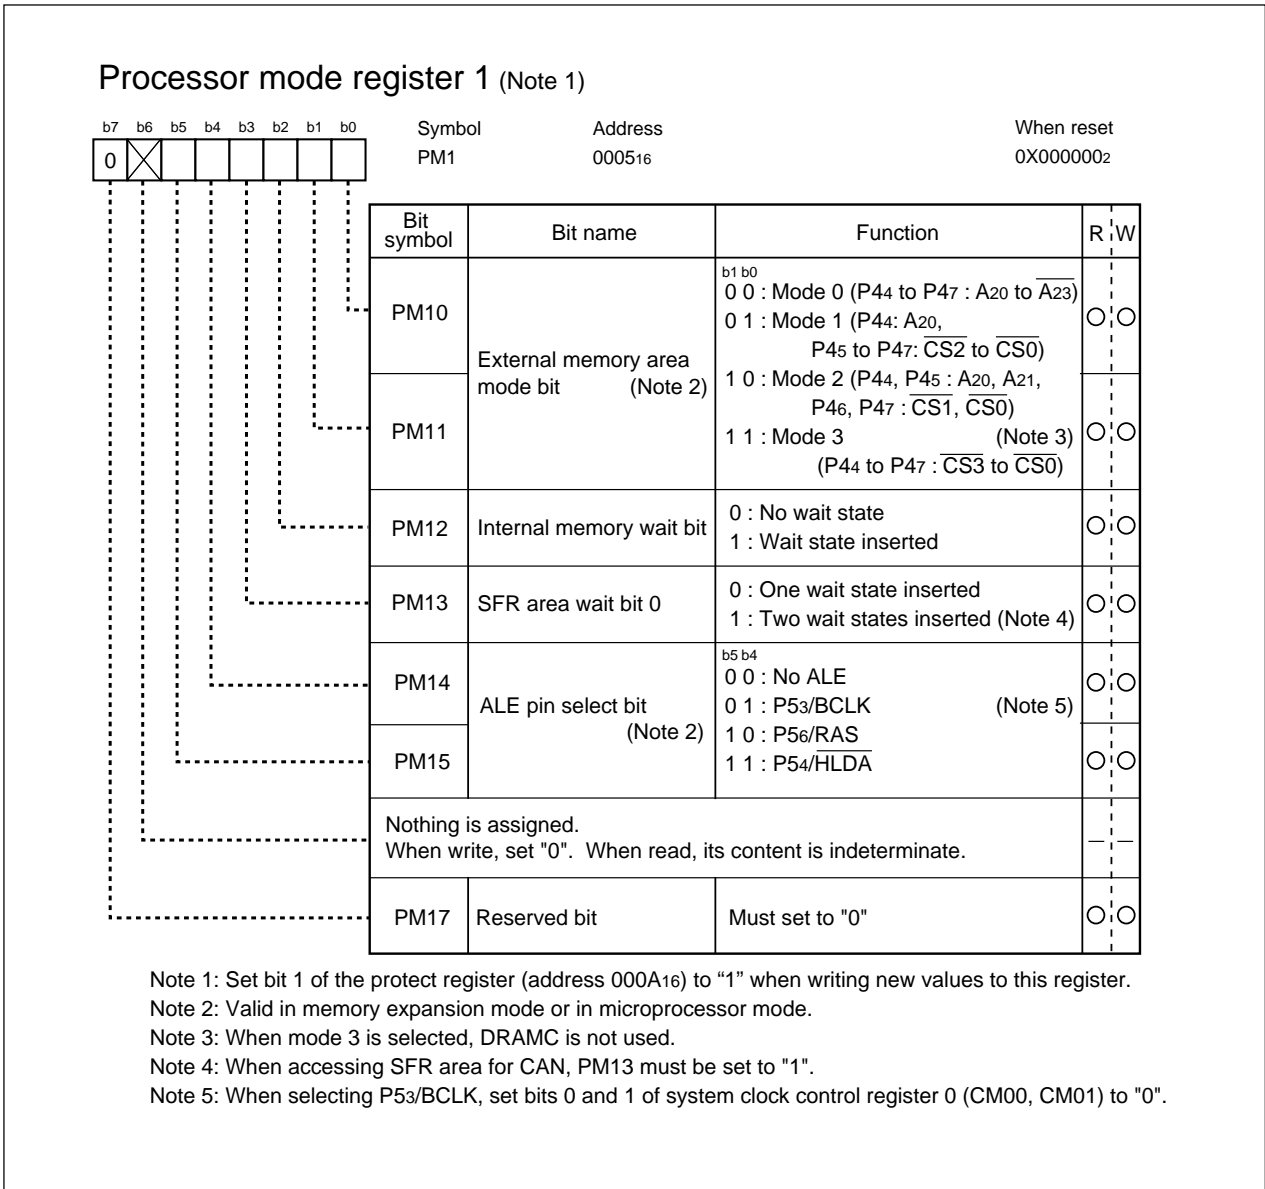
Processor mode register 1 (Note 1)

b7 b6 b5 b4 b3 b2 b1 b0

0

Symbol PM1

Address $0005_{16}$

When reset $0X000000_2$

| Bit symbol | Bit name | Function | R | W |
|---|---|---|---|---|
| PM10 | External memory area mode bit (Note 2) | b1 b0<br>0 0 : Mode 0 ($P4_4$ to $P4_7$ : $A_{20}$ to $\overline{A_{23}}$)<br>0 1 : Mode 1 ($P4_4$: $A_{20}$, $P4_5$ to $P4_7$: $\overline{CS2}$ to $\overline{CS0}$)<br>1 0 : Mode 2 ($P4_4$, $P4_5$ : $A_{20}$, $A_{21}$, $P4_6$, $P4_7$ : $\overline{CS1}$, $\overline{CS0}$)<br>1 1 : Mode 3 (Note 3) ($P4_4$ to $P4_7$ : $\overline{CS3}$ to $\overline{CS0}$) | ○ | ○ |
| PM11 | | | ○ | ○ |
| PM12 | Internal memory wait bit | 0 : No wait state<br>1 : Wait state inserted | ○ | ○ |
| PM13 | SFR area wait bit 0 | 0 : One wait state inserted<br>1 : Two wait states inserted (Note 4) | ○ | ○ |
| PM14 | ALE pin select bit (Note 2) | b5 b4<br>0 0 : No ALE<br>0 1 : $P5_3$/BCLK (Note 5)<br>1 0 : $P5_6$/RAS<br>1 1 : $P5_4$/$\overline{HLDA}$ | ○ | ○ |
| PM15 | | | ○ | ○ |
| Nothing is assigned. When write, set "0". When read, its content is indeterminate. | | | — | — |
| PM17 | Reserved bit | Must set to "0" | ○ | ○ |

Note 1: Set bit 1 of the protect register (address $000A_{16}$) to "1" when writing new values to this register.
Note 2: Valid in memory expansion mode or in microprocessor mode.
Note 3: When mode 3 is selected, DRAMC is not used.
Note 4: When accessing SFR area for CAN, PM13 must be set to "1".
Note 5: When selecting $P5_3$/BCLK, set bits 0 and 1 of system clock control register 0 (CM00, CM01) to "0".